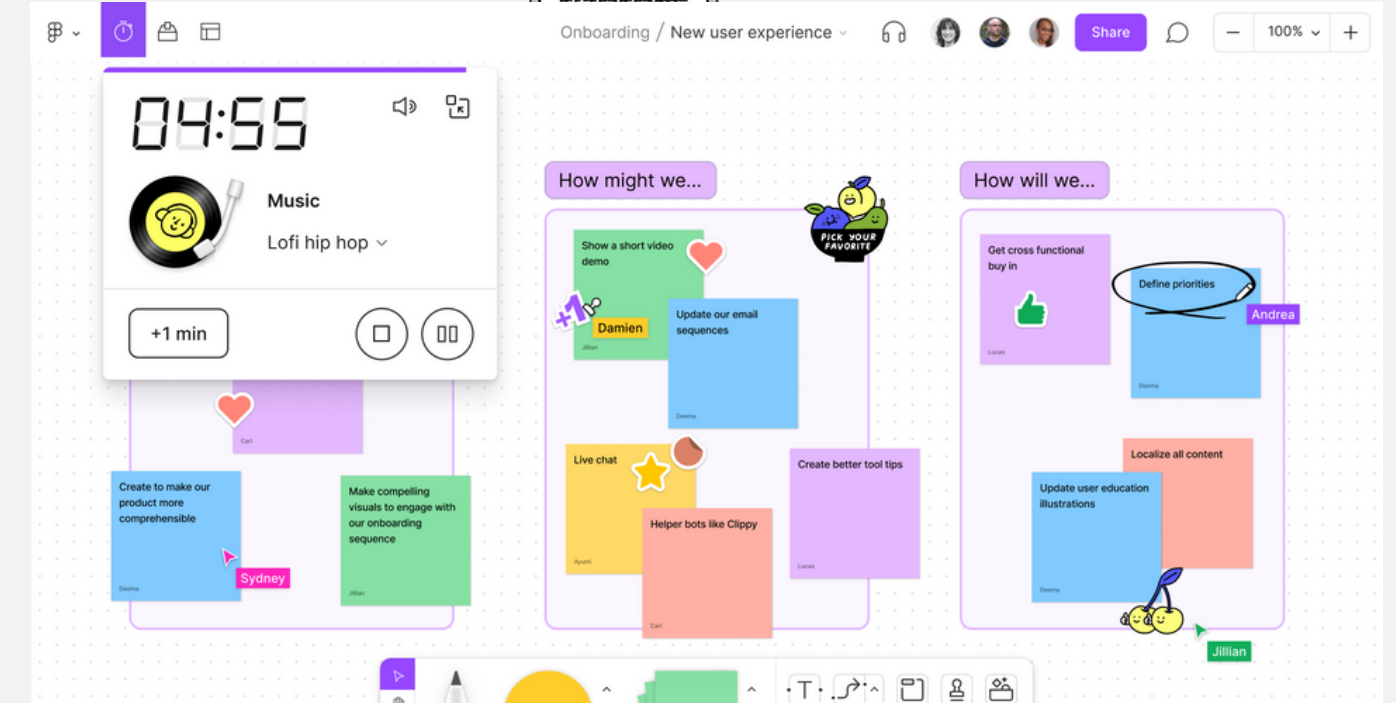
Onboarding / New user experience

Share

100%

04:55

Music

Lofi hip hop

+1 min

How might we...

How will we...

PICK YOUR FAVORITE

Show a short video demo

+1

Damien

Jillian

Update our email sequences

Desma

Get cross functional buy in

Lucas

Define priorities

Andrea

Desma

Carl

Create to make our product more comprehensible

Desma

Sydney

Make compelling visuals to engage with our onboarding sequence

Jillian

Live chat

Ayumi

Helper bots like Clippy

Carl

Create better tool tips

Lucas

Localize all content

Update user education illustrations

Desma

Jillian